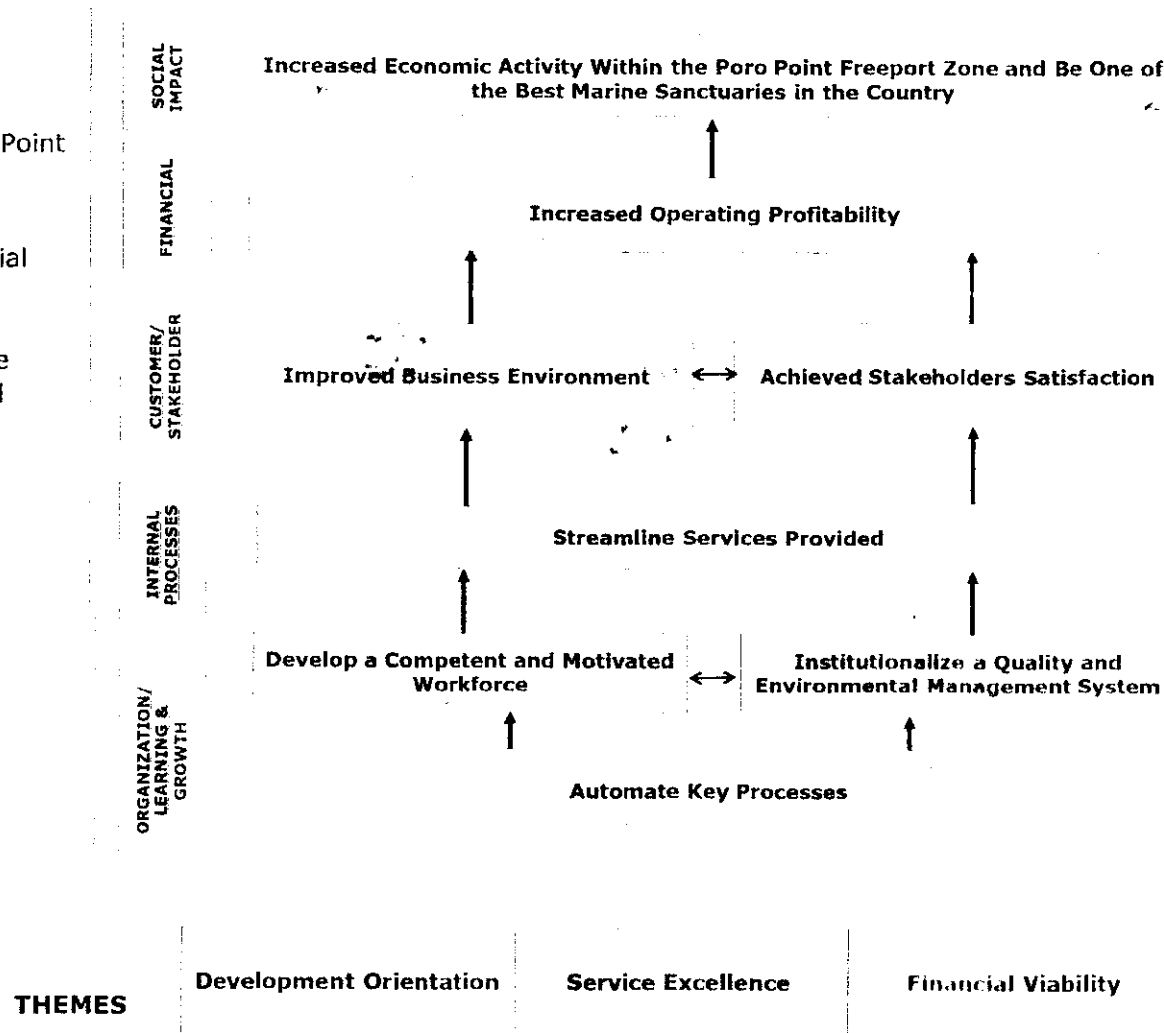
Point

ial

e

SOCIAL IMPACT

Increased Economic Activity Within the Poro Point Freeport Zone and Be One of the Best Marine Sanctuaries in the Country

FINANCIAL

Increased Operating Profitability

CUSTOMER/ STAKEHOLDER

Improved Business Environment

Achieved Stakeholders Satisfaction

INTERNAL PROCESSES

Streamline Services Provided

ORGANIZATION/ LEARNING & GROWTH

Develop a Competent and Motivated Workforce

Institutionalize a Quality and Environmental Management System

Automate Key Processes

THEMES

Development Orientation

Service Excellence

Financial Viability